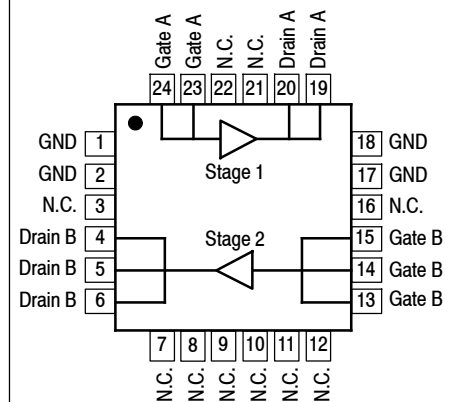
Gate A
Gate A
N.C.
N.C.
Drain A
Drain A
24
23
22
21
20
19

GND 1
GND 2
N.C. 3
Drain B 4
Drain B 5
Drain B 6

Stage 1
Stage 2

18 GND
17 GND
16 N.C.
15 Gate B
14 Gate B
13 Gate B

7
8
9
10
11
12
N.C.
N.C.
N.C.
N.C.
N.C.
N.C.